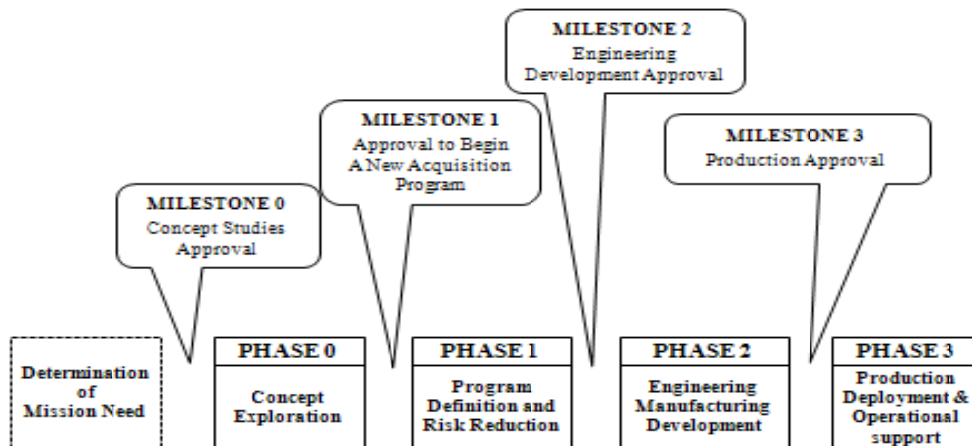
MILESTONE 2
Engineering Development Approval

MILESTONE 1
Approval to Begin A New Acquisition Program

MILESTONE 3
Production Approval

MILESTONE 0
Concept Studies Approval

Determination of Mission Need

PHASE 0
Concept Exploration

PHASE 1
Program Definition and Risk Reduction

PHASE 2
Engineering Manufacturing Development

PHASE 3
Production Deployment & Operational support